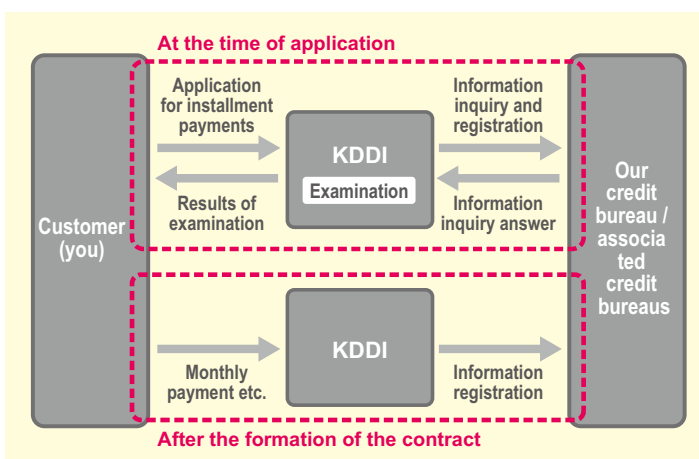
At the time of application

Customer (you)

Application for installment payments

Results of examination

KDDI

Examination

Information inquiry and registration

Information inquiry answer

Our credit bureau / associa ted credit bureaus

Monthly payment etc.

KDDI

Information registration

After the formation of the contract